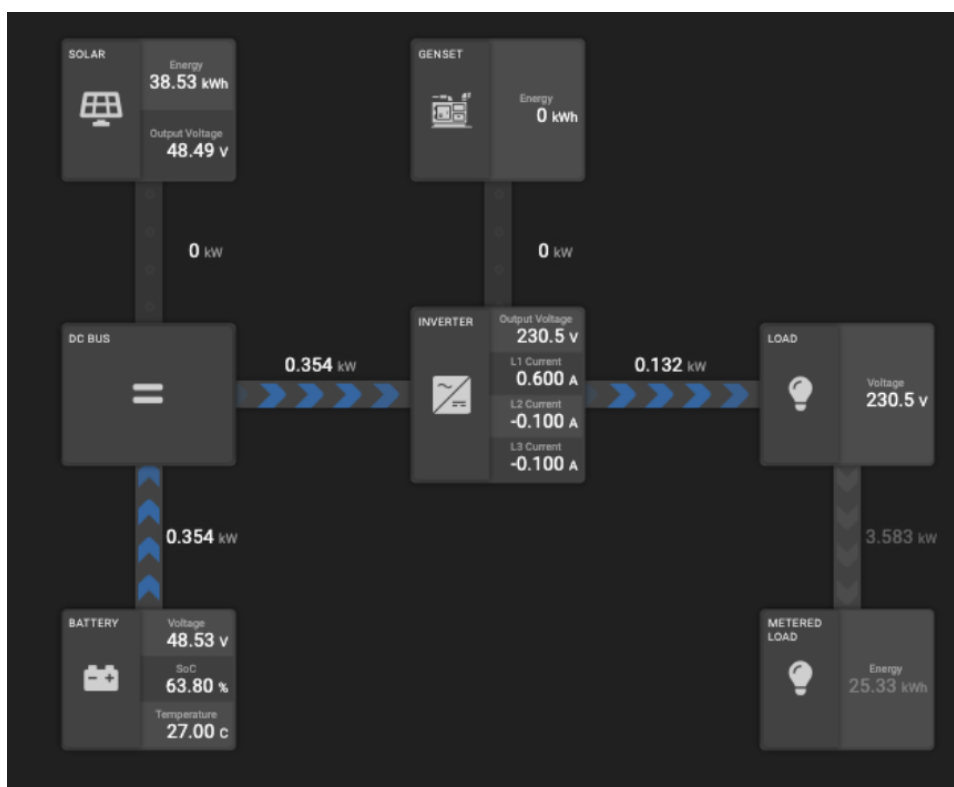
SOLAR
Energy
38.53 kWh
Output Voltage
48.49 V

GENSET
Energy
0 kWh

0 kW

0 kW

DC BUS
=

0.354 kW

INVERTER
Output Voltage
230.5 V
L1 Current
0.600 A
L2 Current
-0.100 A
L3 Current
-0.100 A

0.132 kW

LOAD
Voltage
230.5 V

0.354 kW

3.583 kW

BATTERY
Voltage
48.53 V
SoC
63.80 %
Temperature
27.00 C

METERED LOAD
Energy
25.33 kWh